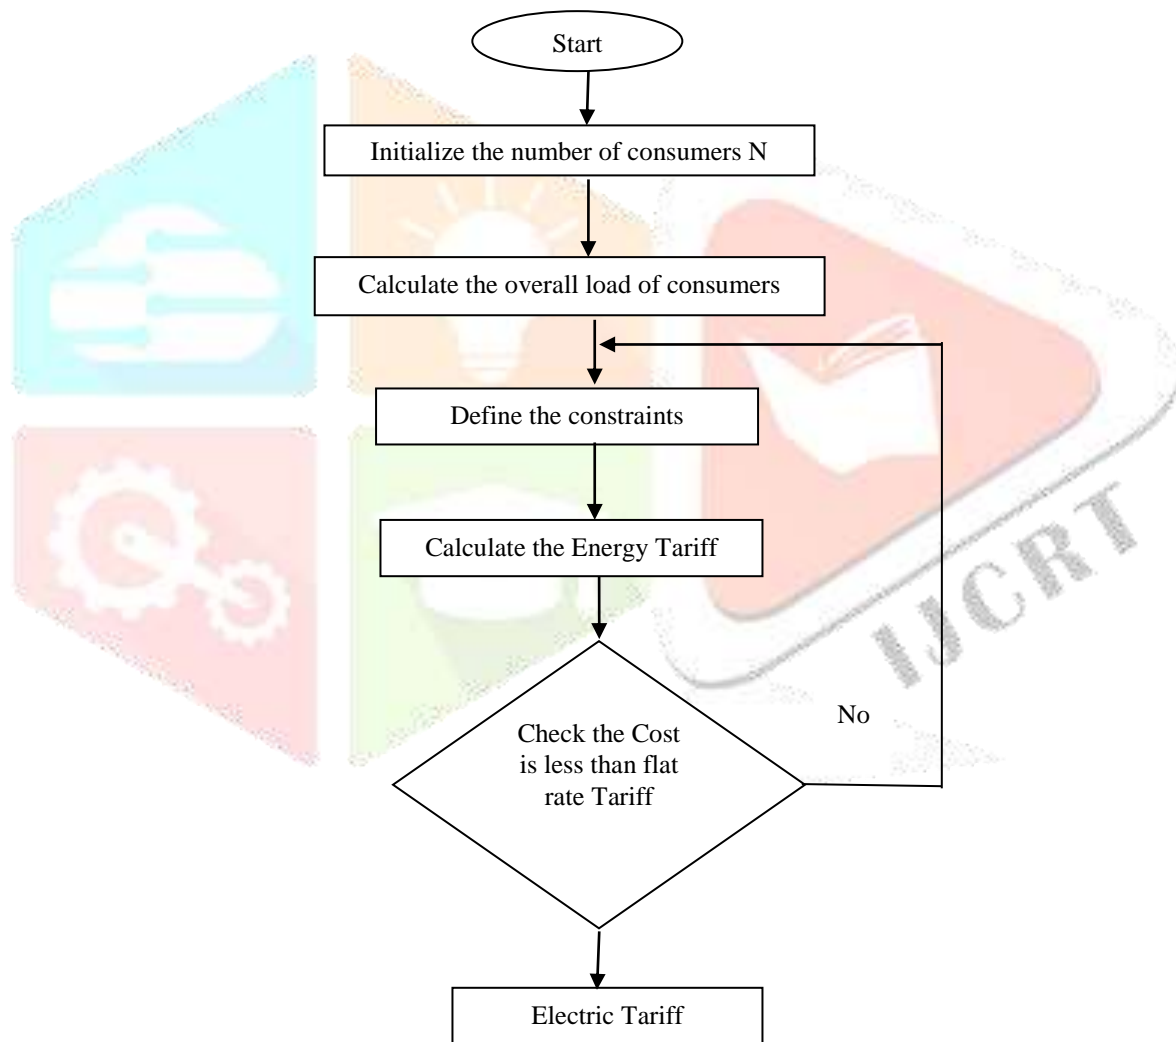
Start

Initialize the number of consumers N

Calculate the overall load of consumers

Define the constraints

Calculate the Energy Tariff

Check the Cost is less than flat rate Tariff

No

Electric Tariff

IJCRT